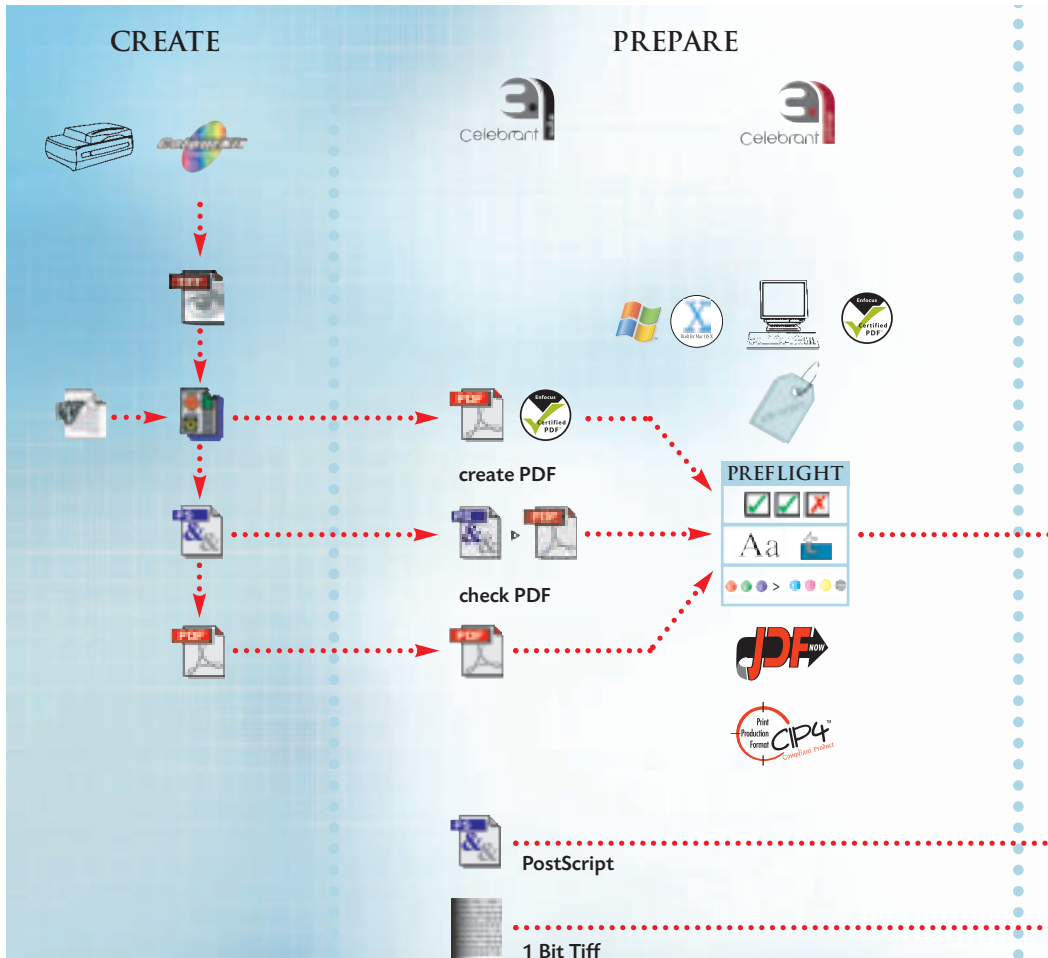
CREATE

PREPARE

Celebrant

Celebrant

Enfocus
Certified
PDF

Enfocus
Certified
PDF

create PDF

PREFLIGHT

Aa

check PDF

JDF NOW

Print Production Format CIP4 Compliant Product

PostScript

1 Bit Tiff